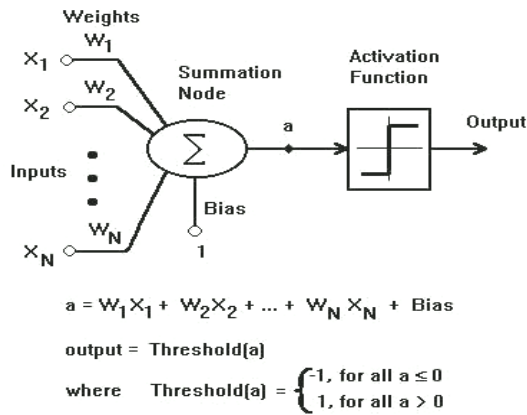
Weights

$X_1$ $W_1$

$X_2$ $W_2$

Summation Node

$\sum$

a

Activation Function

Output

Inputs

$W_N$

Bias

1

$X_N$

$a = W_1X_1 + W_2X_2 + ... + W_N X_N + \text{Bias}$

output = Threshold(a)

where Threshold(a) = $\begin{cases} -1, \text{ for all } a \leq 0 \\ 1, \text{ for all } a > 0 \end{cases}$